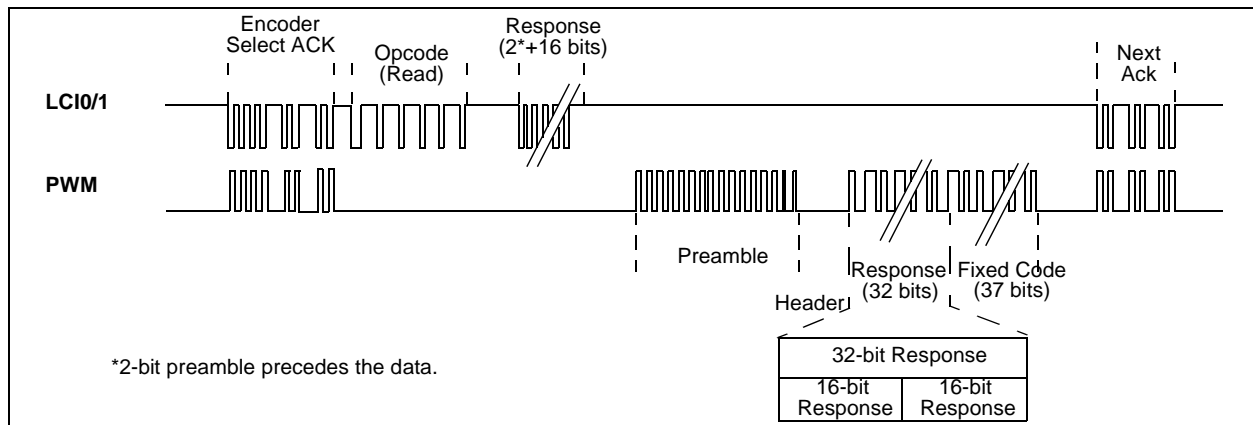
Encoder Select ACK

Opcode (Read)

Response (2*+16 bits)

Next Ack

LCI0/1

PWM

Preamble

Header

Response (32 bits)

Fixed Code (37 bits)

| 32-bit Response | |
|---|---|
| 16-bit Response | 16-bit Response |

*2-bit preamble precedes the data.